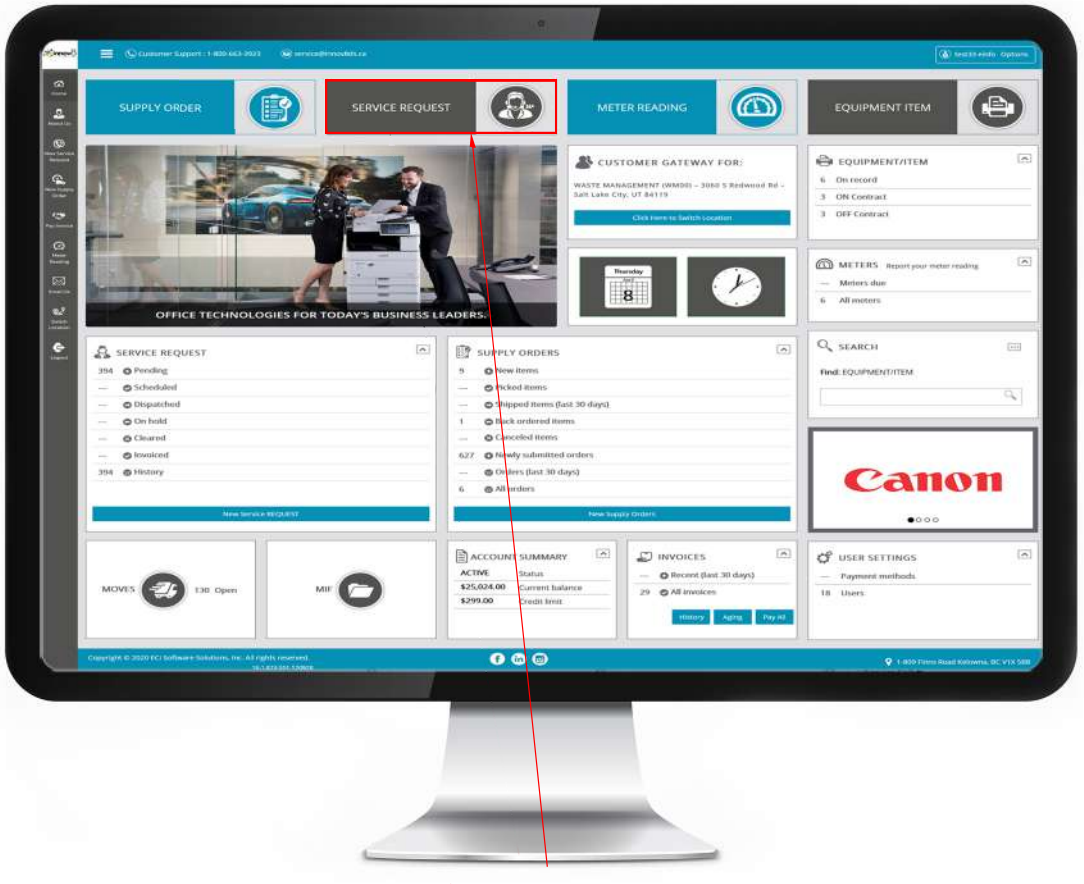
Customer Support : 1-800-663-3923   service@innovtels.ca   test33-eido Options

Home
About Us
New Service Request
New Supply Order
Pay Invoice
Meter Reading
Email Us
Switch Location
Logout

SUPPLY ORDER

SERVICE REQUEST

METER READING

EQUIPMENT ITEM

OFFICE TECHNOLOGIES FOR TODAY'S BUSINESS LEADERS.

CUSTOMER GATEWAY FOR:

WASTE MANAGEMENT (WM00) – 3060 S Redwood Rd – Salt Lake City, UT 84119

Click here to Switch Location

Monday
8

EQUIPMENT/ITEM

6 On record
3 ON Contract
3 OFF Contract

METERS Report your meter reading

— Meters due
6 All meters

SERVICE REQUEST

394 Pending
— Scheduled
— Dispatched
— On hold
— Cleared
— Invoiced
394 History

New Service REQUEST

SUPPLY ORDERS

9 New items
— Picked items
— Shipped items (last 30 days)
1 Back ordered items
— Canceled items
627 Newly submitted orders
— Orders (last 30 days)
6 All orders

New Supply Orders

SEARCH

Find: EQUIPMENT/ITEM

Canon

MOVES 130 Open

MIF

ACCOUNT SUMMARY

| ACTIVE | Status |
|---|---|
| $25,024.00 | Current balance |
| $299.00 | Credit limit |

INVOICES

— Recent (last 30 days)
29 All invoices

History Aging Pay All

USER SETTINGS

— Payment methods
18 Users

Copyright © 2020 ECI Software Solutions, Inc. All rights reserved.

1-800 Finns Road Kelowna, BC V1X 5B8